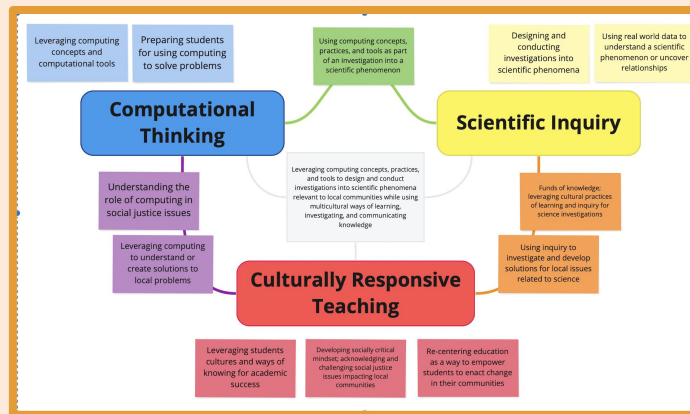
Leveraging computing concepts and computational tools

Preparing students for using computing to solve problems

Using computing concepts, practices, and tools as part of an investigation into a scientific phenomenon

Designing and conducting investigations into scientific phenomena

Using real world data to understand a scientific phenomenon or uncover relationships

Computational Thinking

Scientific Inquiry

Leveraging computing concepts, practices, and tools to design and conduct investigations into scientific phenomena relevant to local communities while using multicultural ways of learning, investigating, and communicating knowledge

Understanding the role of computing in social justice issues

Funds of knowledge; leveraging cultural practices of learning and inquiry for science investigations

Leveraging computing to understand or create solutions to local problems

Using inquiry to investigate and develop solutions for local issues related to science

Culturally Responsive Teaching

Leveraging students cultures and ways of knowing for academic success

Developing socially critical mindset; acknowledging and challenging social justice issues impacting local communities

Re-centering education as a way to empower students to enact change in their communities